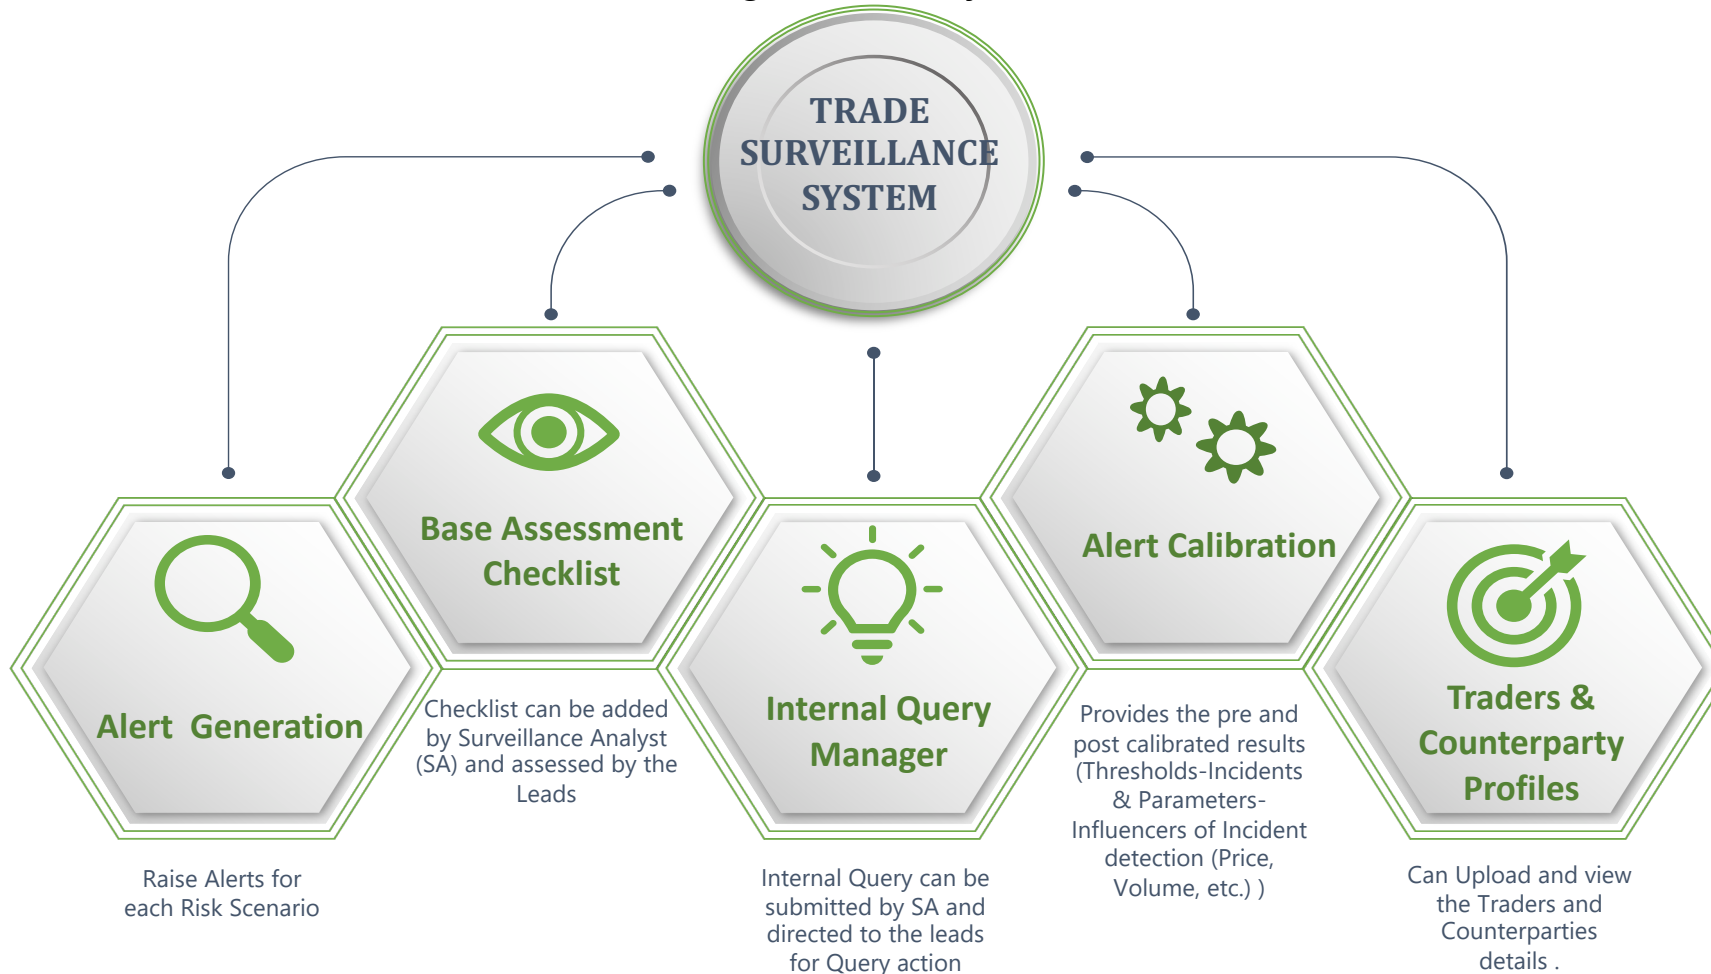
TRADE SURVEILLANCE SYSTEM

Base Assessment Checklist

Alert Calibration

Alert Generation

Internal Query Manager

Traders & Counterparty Profiles

Checklist can be added by Surveillance Analyst (SA) and assessed by the Leads

Provides the pre and post calibrated results (Thresholds-Incidents & Parameters-Influencers of Incident detection (Price, Volume, etc.) )

Raise Alerts for each Risk Scenario

Internal Query can be submitted by SA and directed to the leads for Query action

Can Upload and view the Traders and Counterparties details .